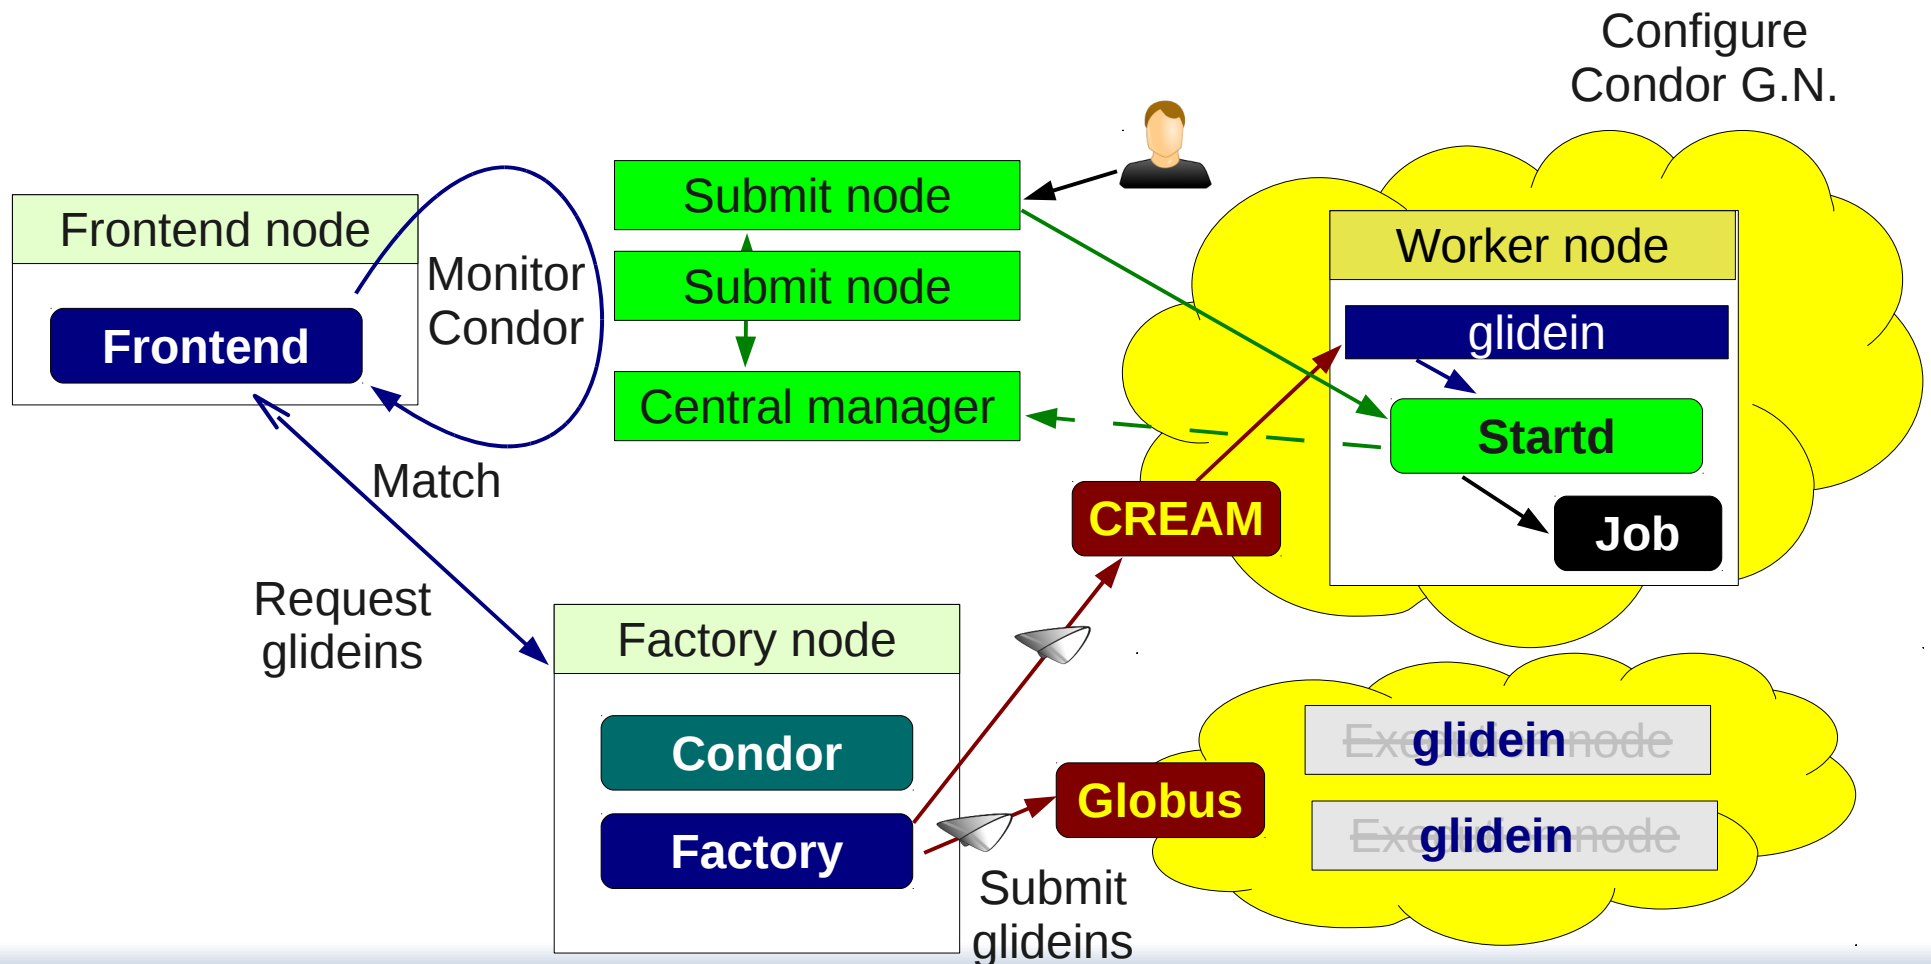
Configure
Condor G.N.

Frontend node

Frontend

Monitor
Condor

Submit node

Submit node

Central manager

Worker node

glidein

Startd

Job

Match

CREAM

Request
glideins

Factory node

Condor

Factory

Globus

Exe glidein node

Exe glidein node

Submit
glideins